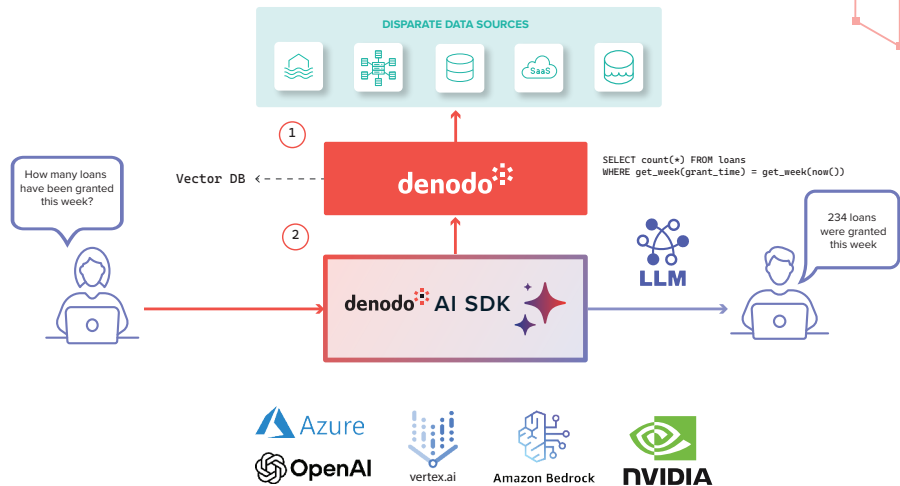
DISPARATE DATA SOURCES

SaaS

1

Vector DB

denodo

SELECT count(*) FROM loans
WHERE get_week(grant_time) = get_week(now())

How many loans have been granted this week?

2

denodo AI SDK

LLM

234 loans were granted this week

Azure

OpenAI

vertex.ai

Amazon Bedrock

NVIDIA